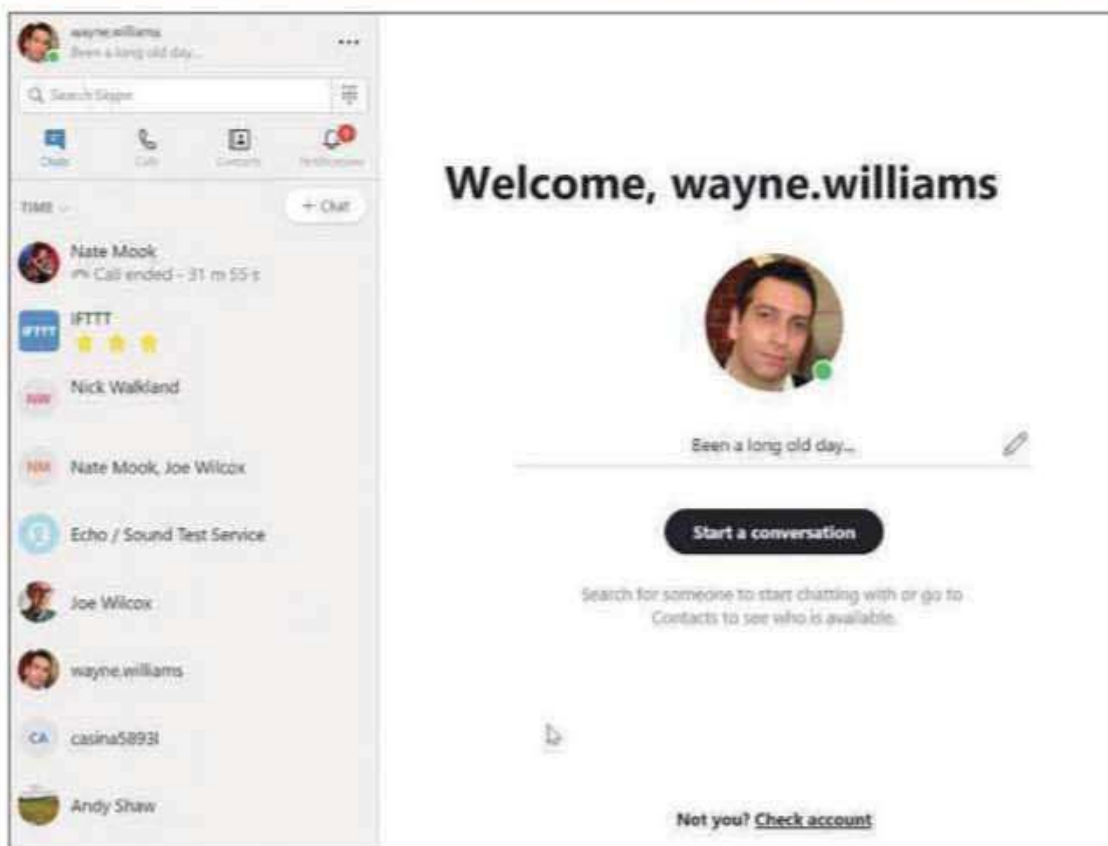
wayne.williams
Been a long old day...

Search Skype

Chats
Calls
Contacts
Notifications

TIME
+ Chat

Nate Mook
Call ended - 31 m 55 s

IFTTT

IFTTT

NW
Nick Walkland

NM
Nate Mook, Joe Wilcox

Echo / Sound Test Service

Joe Wilcox

wayne.williams

CA
casina58931

Andy Shaw

Welcome, wayne.williams

Been a long old day...

Start a conversation

Search for someone to start chatting with or go to Contacts to see who is available.

Not you? Check account